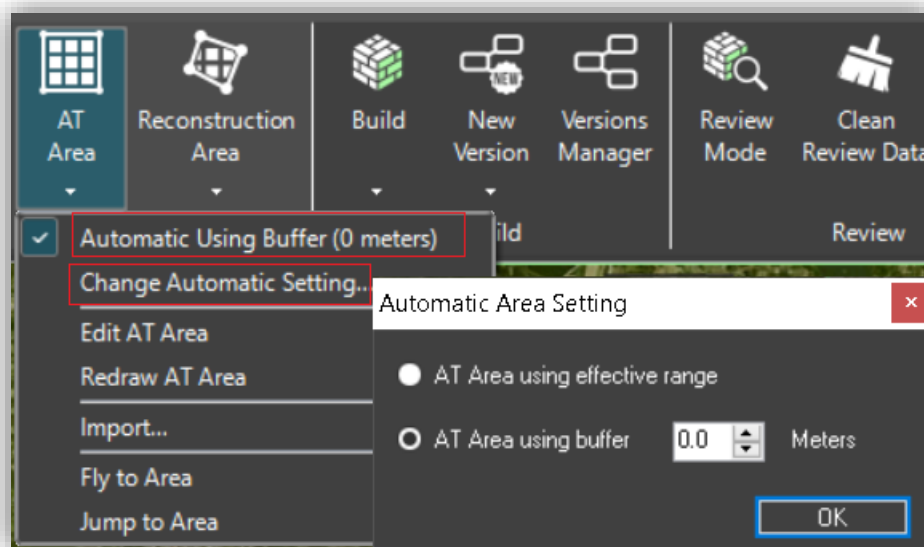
AT Area

Reconstruction Area

Build

New Version

NEW

Versions Manager

Review Mode

Clean Review Data

ild

Review

Automatic Using Buffer (0 meters)

Change Automatic Setting...

Edit AT Area

Redraw AT Area

Import...

Fly to Area

Jump to Area

Automatic Area Setting

×

AT Area using effective range

AT Area using buffer

0.0

Meters

OK